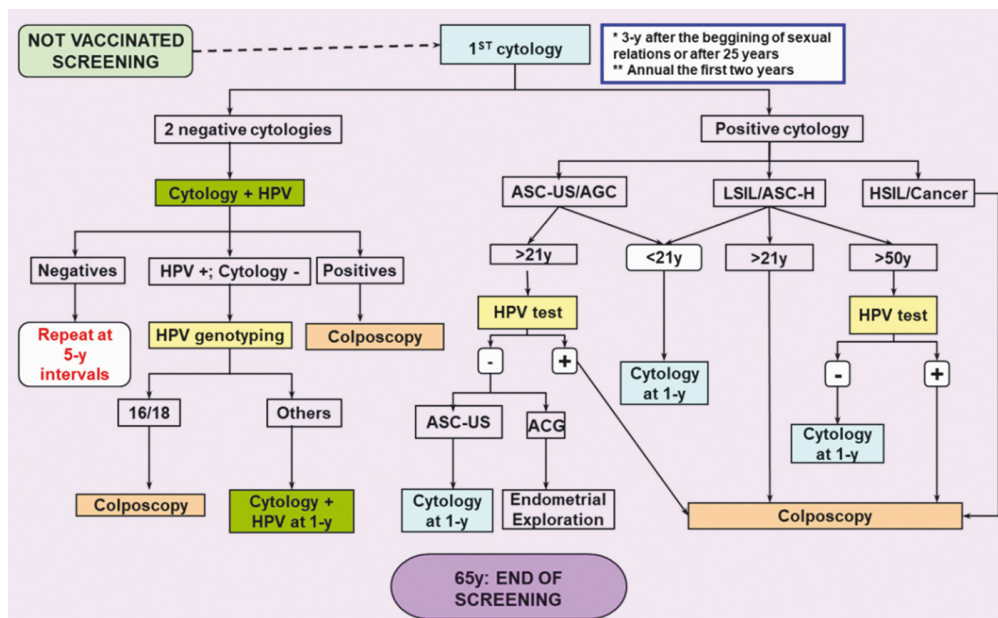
NOT VACCINATED SCREENING

$1^{ST}$ cytology

* 3-y after the beggining of sexual relations or after 25 years
** Annual the first two years

2 negative cytologies

Positive cytology

Cytology + HPV

ASC-US/AGC

LSIL/ASC-H

HSIL/Cancer

Negatives

HPV +; Cytology -

Positives

>21y

<21y

>21y

>50y

Repeat at 5-y intervals

HPV genotyping

Colposcopy

HPV test

HPV test

-

+

-

+

Cytology at 1-y

16/18

Others

ASC-US

ACG

Cytology at 1-y

Colposcopy

Cytology + HPV at 1-y

Cytology at 1-y

Endometrial Exploration

Colposcopy

65y: END OF SCREENING